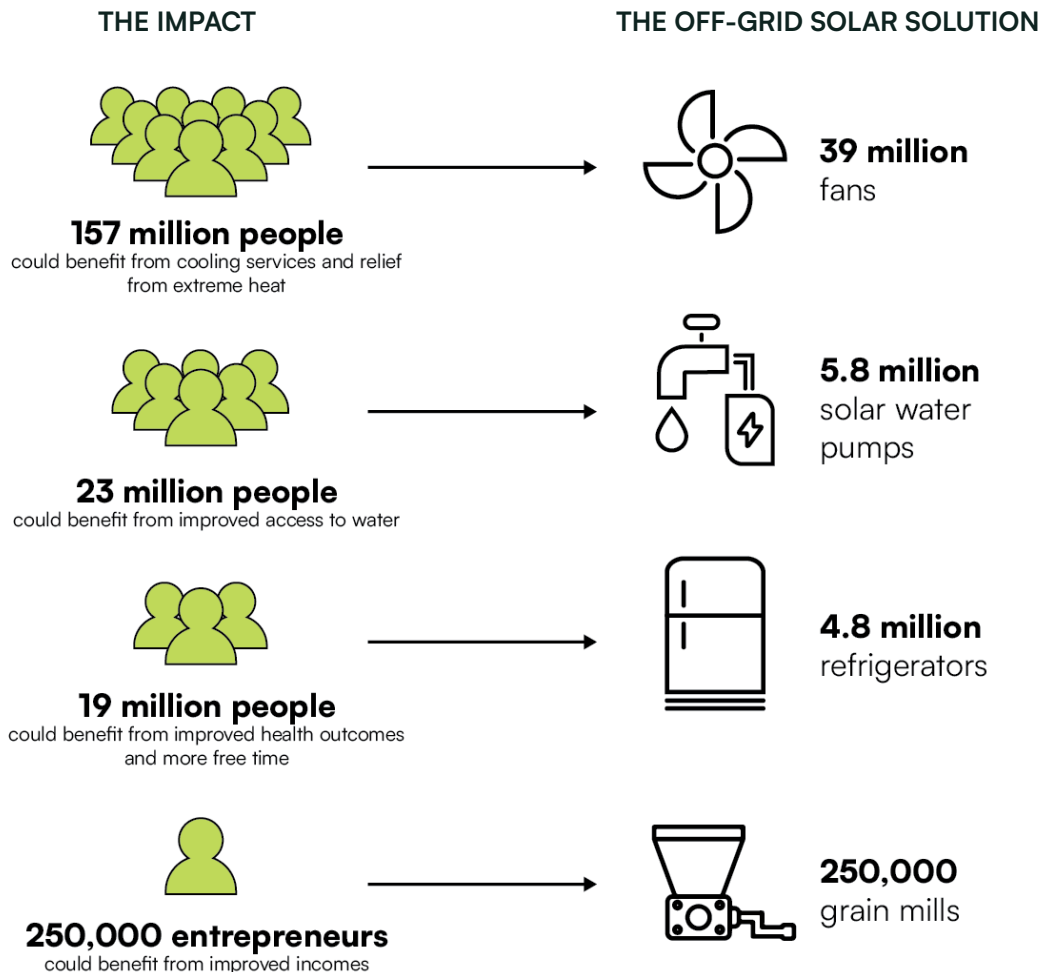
THE IMPACT

THE OFF-GRID SOLAR SOLUTION

157 million people
could benefit from cooling services and relief from extreme heat

39 million
fans

23 million people
could benefit from improved access to water

5.8 million
solar water pumps

19 million people
could benefit from improved health outcomes and more free time

4.8 million
refrigerators

250,000 entrepreneurs
could benefit from improved incomes

250,000
grain mills